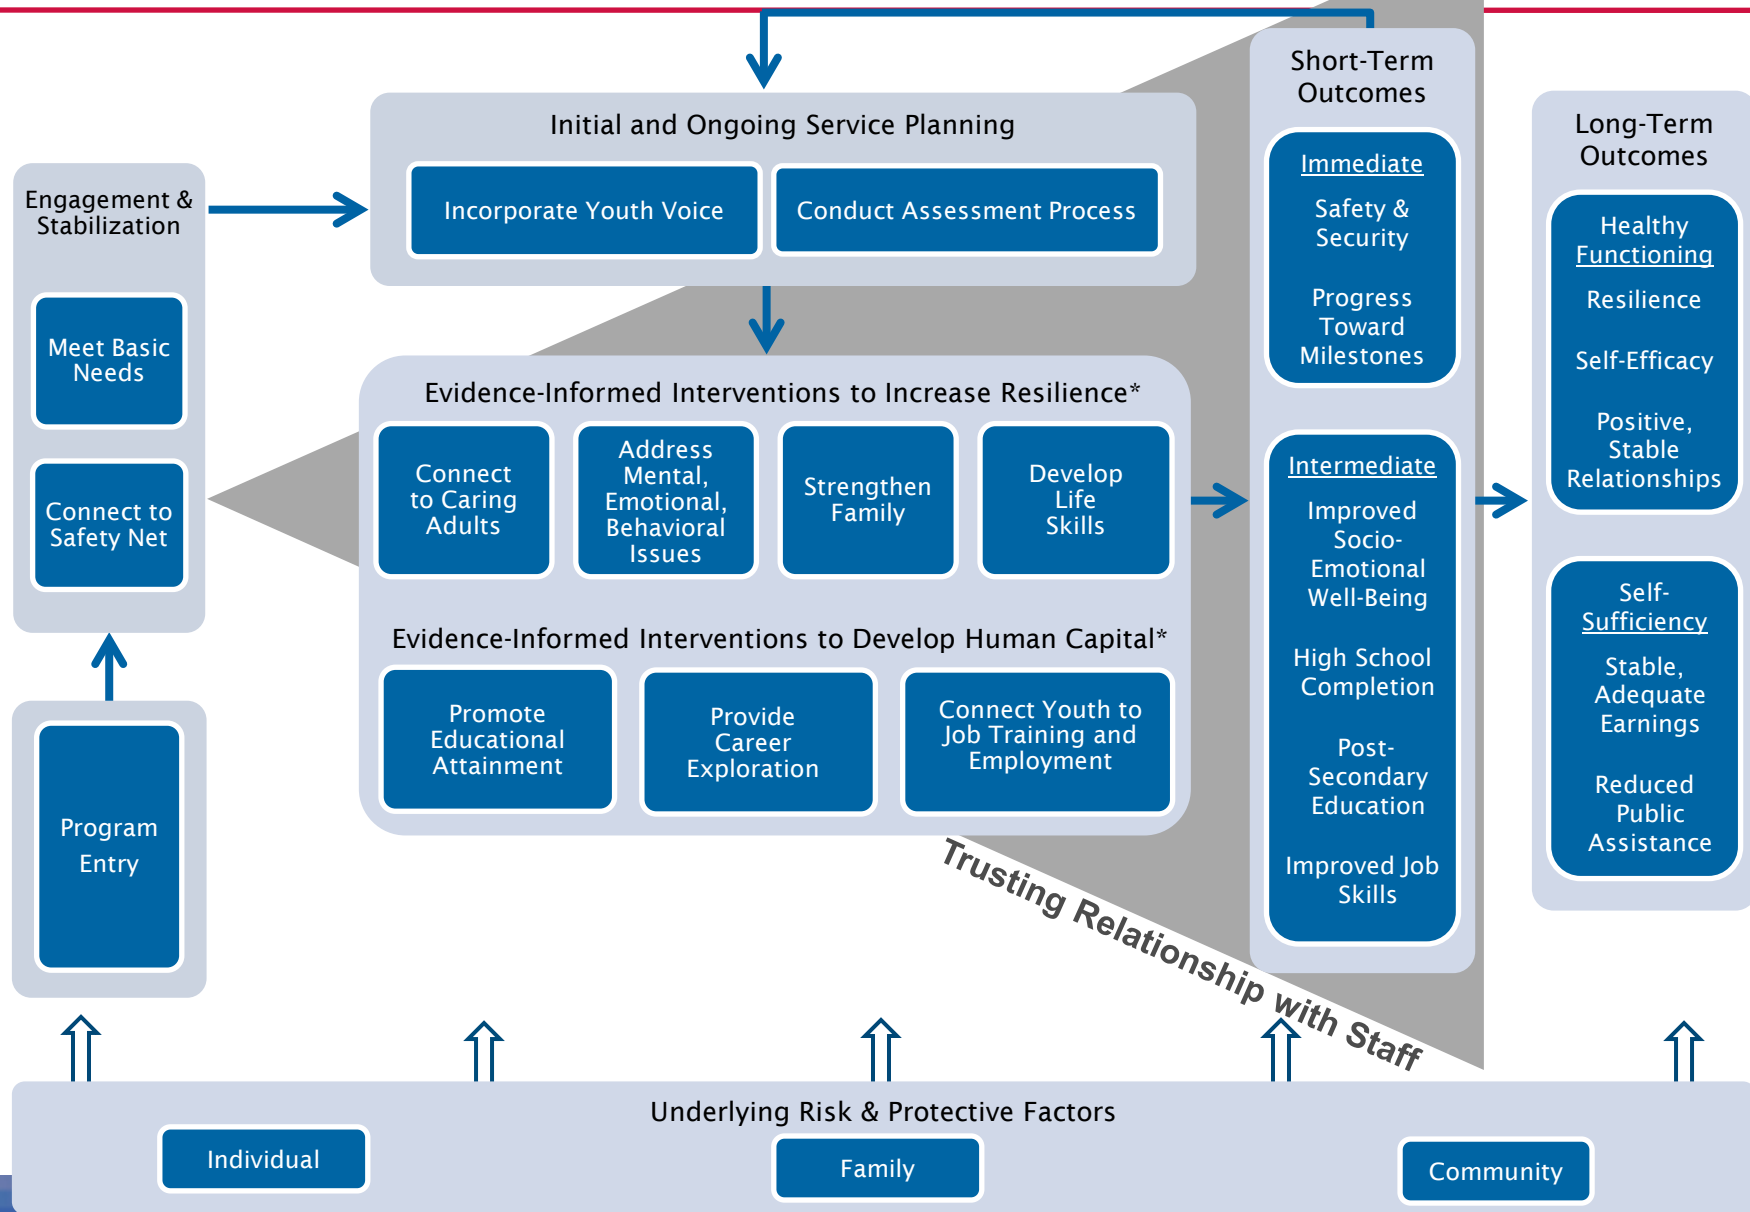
Engagement & Stabilization

Meet Basic Needs

Connect to Safety Net

Program Entry

Initial and Ongoing Service Planning

Incorporate Youth Voice

Conduct Assessment Process

Evidence-Informed Interventions to Increase Resilience*

Connect to Caring Adults

Address Mental, Emotional, Behavioral Issues

Strengthen Family

Develop Life Skills

Evidence-Informed Interventions to Develop Human Capital*

Promote Educational Attainment

Provide Career Exploration

Connect Youth to Job Training and Employment

Trusting Relationship with Staff

Short-Term Outcomes

Immediate

Safety & Security

Progress Toward Milestones

Intermediate

Improved Socio-Emotional Well-Being

High School Completion

Post-Secondary Education

Improved Job Skills

Long-Term Outcomes

Healthy Functioning

Resilience

Self-Efficacy

Positive, Stable Relationships

Self-Sufficiency

Stable, Adequate Earnings

Reduced Public Assistance

Underlying Risk & Protective Factors

Individual

Family

Community